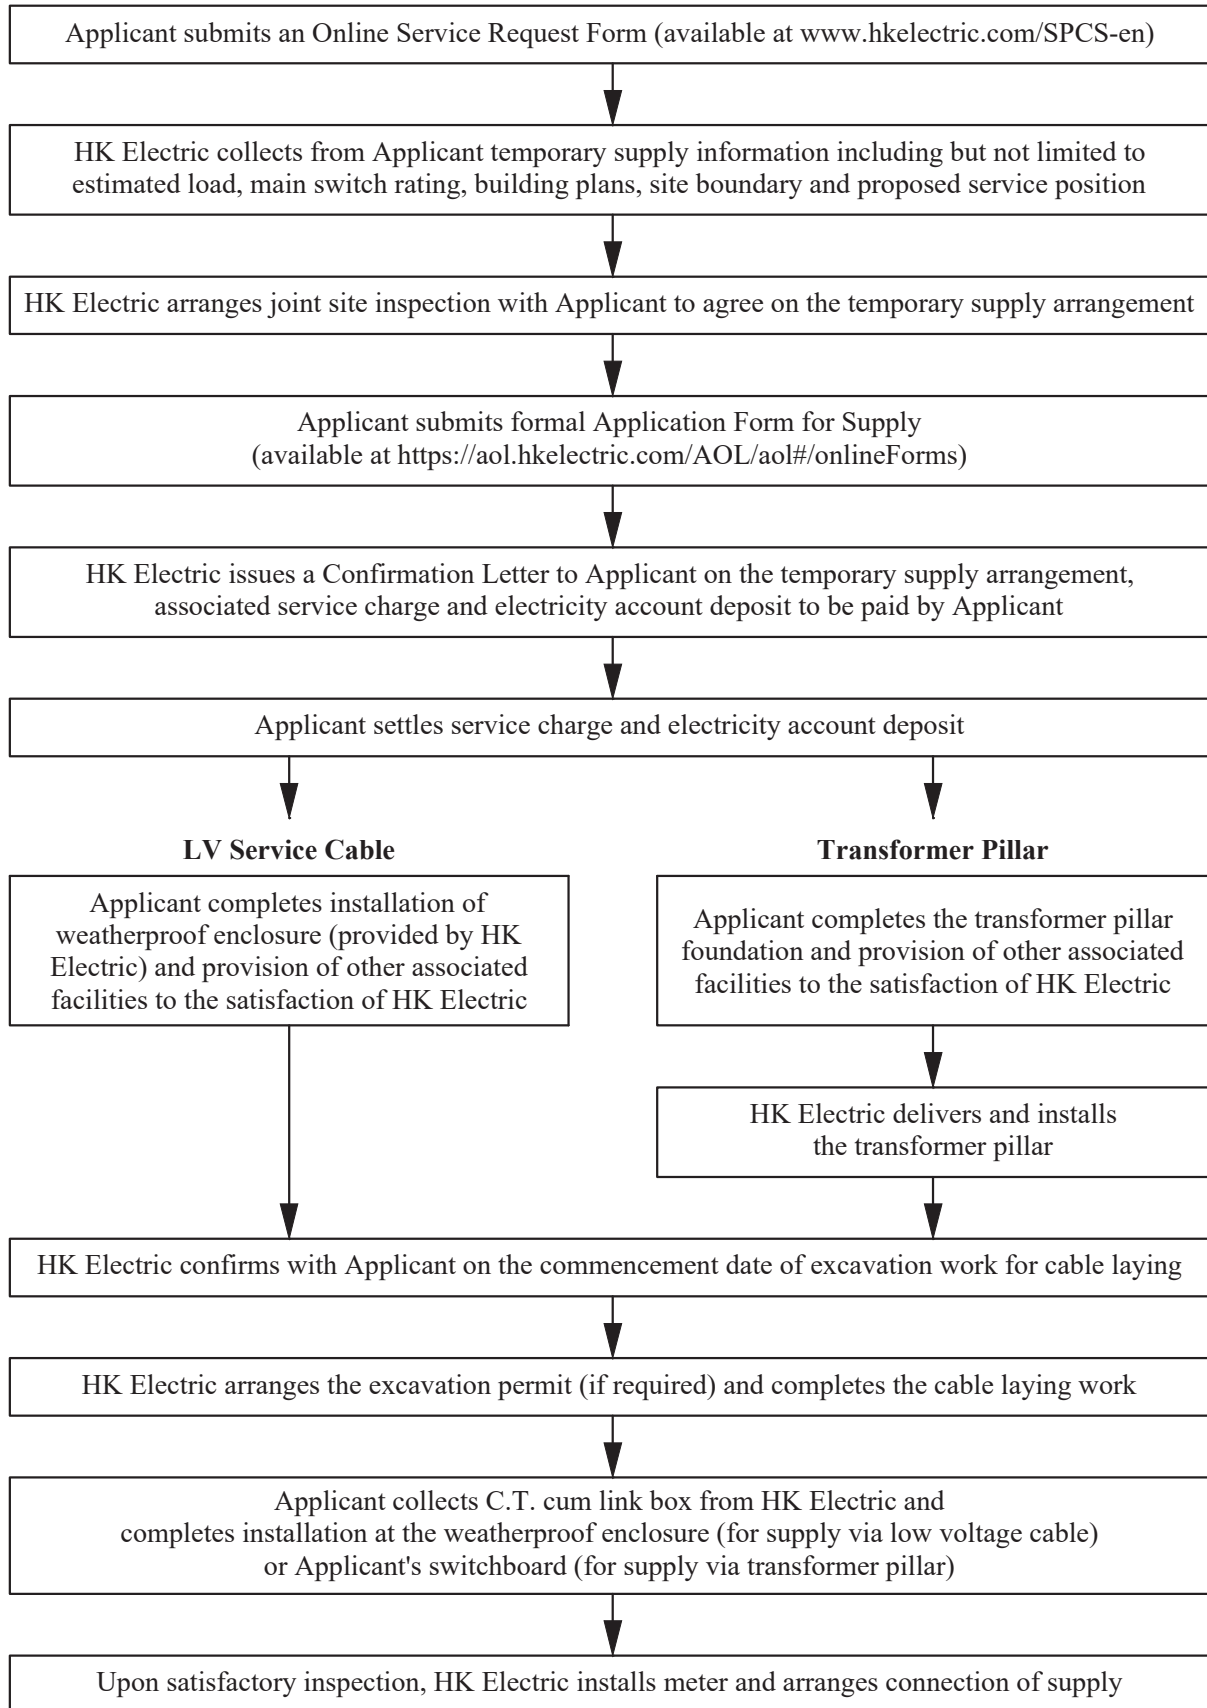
Applicant submits an Online Service Request Form (available at www.hkelectric.com/SPCS-en)

HK Electric collects from Applicant temporary supply information including but not limited to estimated load, main switch rating, building plans, site boundary and proposed service position

HK Electric arranges joint site inspection with Applicant to agree on the temporary supply arrangement

Applicant submits formal Application Form for Supply (available at https://aol.hkelectric.com/AOL/aol#/onlineForms)

HK Electric issues a Confirmation Letter to Applicant on the temporary supply arrangement, associated service charge and electricity account deposit to be paid by Applicant

Applicant settles service charge and electricity account deposit

**LV Service Cable**

Applicant completes installation of weatherproof enclosure (provided by HK Electric) and provision of other associated facilities to the satisfaction of HK Electric

**Transformer Pillar**

Applicant completes the transformer pillar foundation and provision of other associated facilities to the satisfaction of HK Electric

HK Electric delivers and installs the transformer pillar

HK Electric confirms with Applicant on the commencement date of excavation work for cable laying

HK Electric arranges the excavation permit (if required) and completes the cable laying work

Applicant collects C.T. cum link box from HK Electric and completes installation at the weatherproof enclosure (for supply via low voltage cable) or Applicant's switchboard (for supply via transformer pillar)

Upon satisfactory inspection, HK Electric installs meter and arranges connection of supply